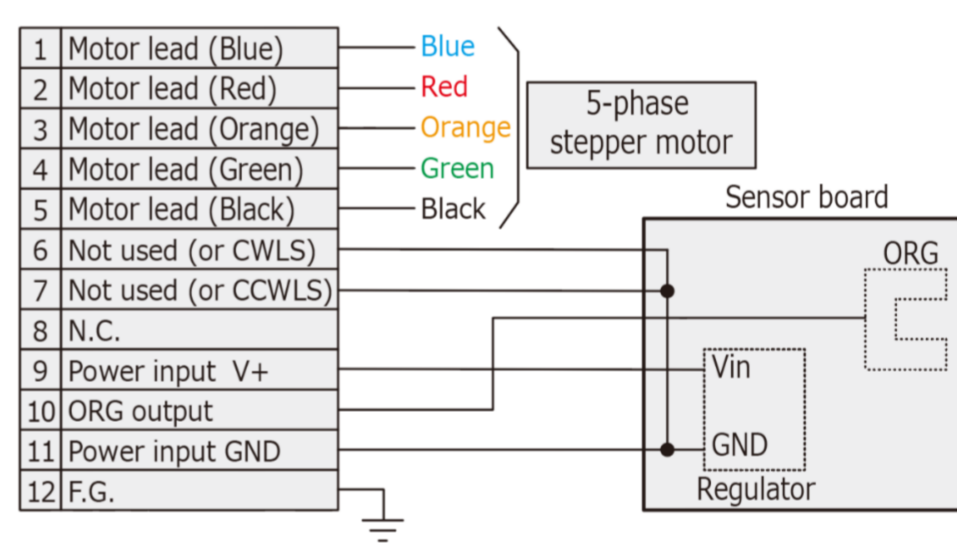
| | |
|---|---|
| 1 | Motor lead (Blue) |
| 2 | Motor lead (Red) |
| 3 | Motor lead (Orange) |
| 4 | Motor lead (Green) |
| 5 | Motor lead (Black) |
| 6 | Not used (or CWLS) |
| 7 | Not used (or CCWLS) |
| 8 | N.C. |
| 9 | Power input V+ |
| 10 | ORG output |
| 11 | Power input GND |
| 12 | F.G. |

Blue
Red
Orange
Green
Black

5-phase stepper motor

Sensor board

ORG

Vin

GND

Regulator